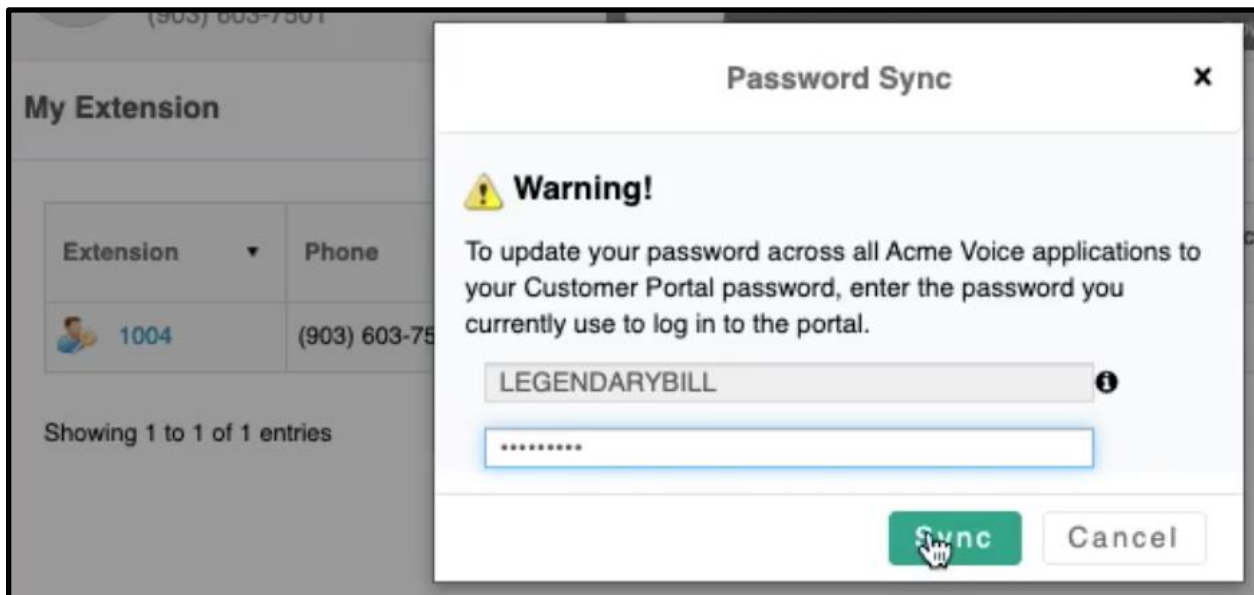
(903) 603-7501

My Extension

| Extension ▼ | Phone |
|---|---|
| 1004 | (903) 603-75 |

Showing 1 to 1 of 1 entries

Password Sync

×

Warning!

To update your password across all Acme Voice applications to your Customer Portal password, enter the password you currently use to log in to the portal.

LEGENDARYBILL

••••••••••

Sync

Cancel